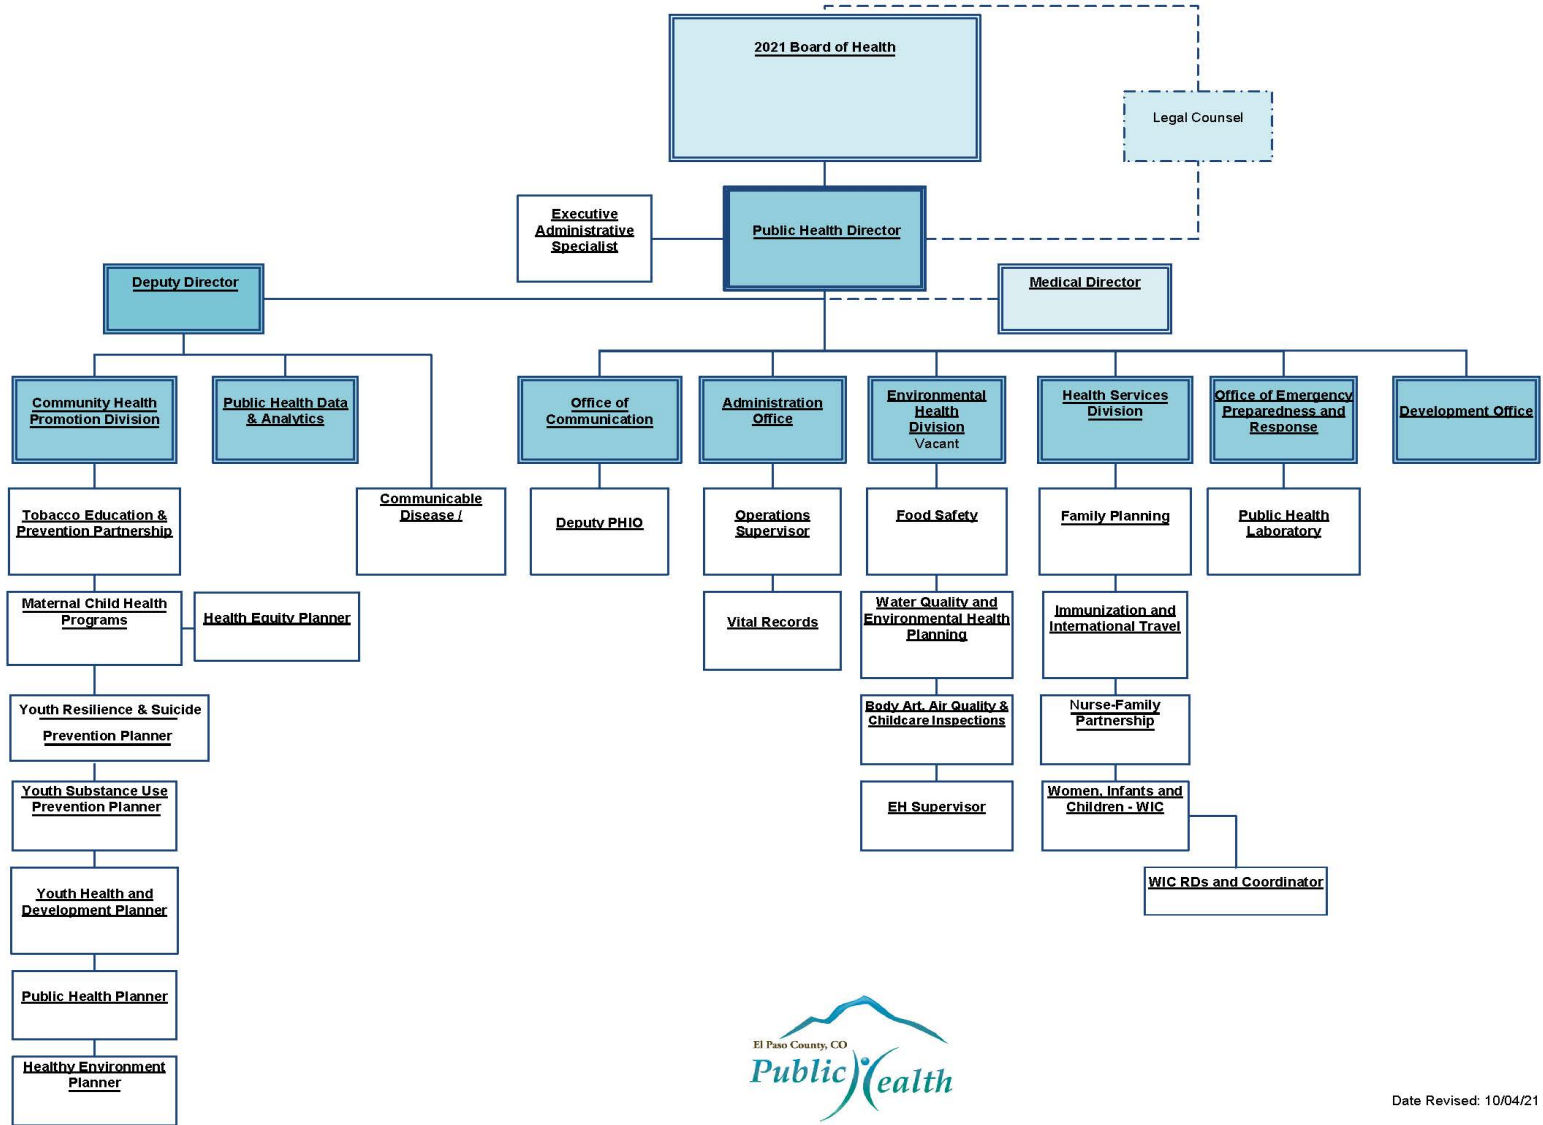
2021 Board of Health

Legal Counsel

Executive Administrative Specialist

Public Health Director

Deputy Director

Medical Director

Community Health Promotion Division

Public Health Data & Analytics

Communicable Disease /

Tobacco Education & Prevention Partnership

Maternal Child Health Programs

Health Equity Planner

Youth Resilience & Suicide Prevention Planner

Youth Substance Use Prevention Planner

Youth Health and Development Planner

Public Health Planner

Healthy Environment Planner

Office of Communication

Deputy PHIO

Administration Office

Operations Supervisor

Vital Records

Environmental Health Division Vacant

Food Safety

Water Quality and Environmental Health Planning

Body Art, Air Quality & Childcare Inspections

EH Supervisor

Health Services Division

Family Planning

Immunization and International Travel

Nurse-Family Partnership

Women, Infants and Children - WIC

WIC RDs and Coordinator

Office of Emergency Preparedness and Response

Public Health Laboratory

Development Office

El Paso County, CO Public Health

Date Revised: 10/04/21